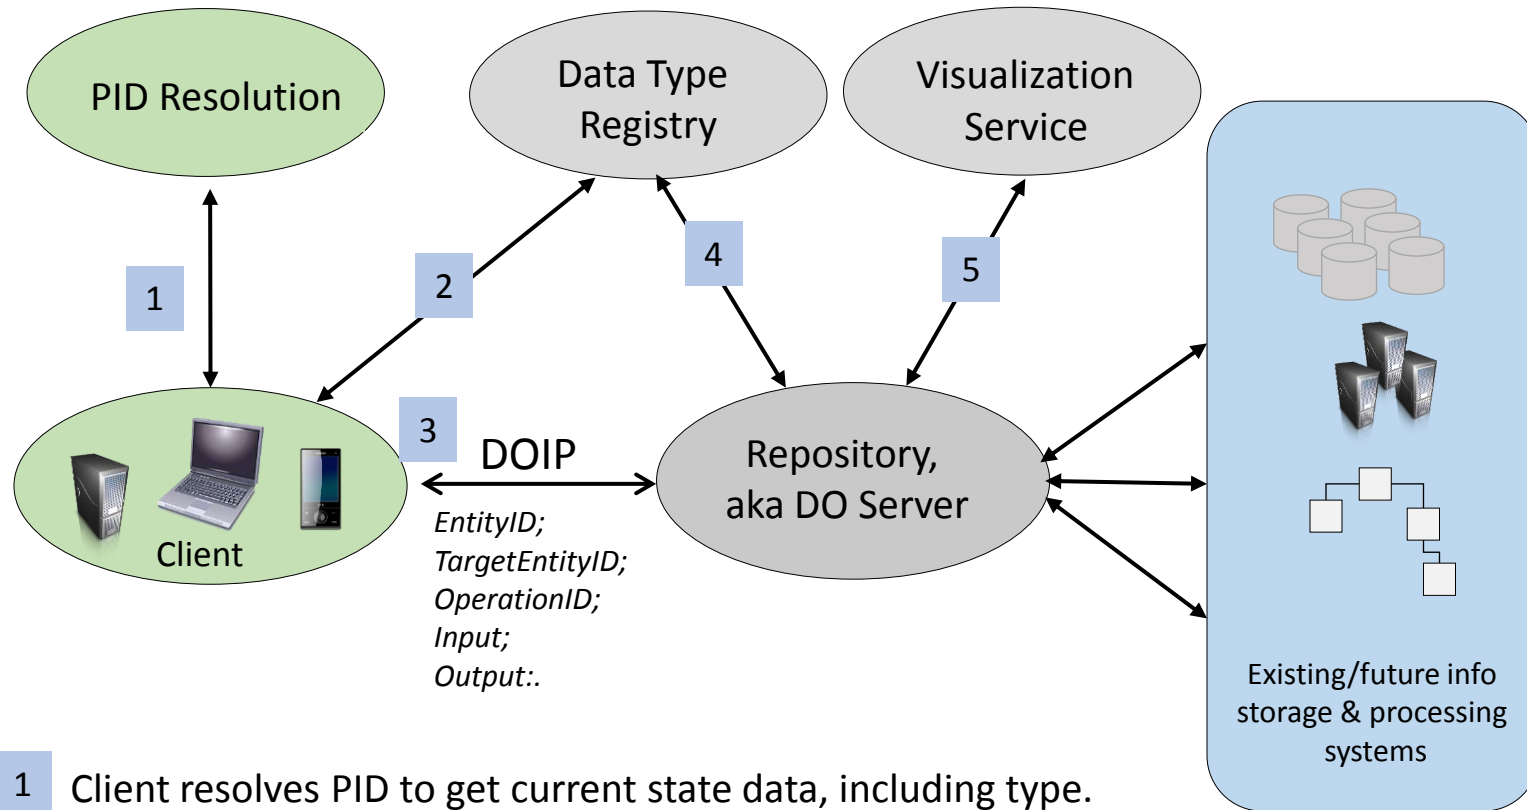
PID Resolution

Data Type Registry

Visualization Service

1

2

4

5

3

DOIP

Client

Repository, aka DO Server

EntityID;
TargetEntityID;
OperationID;
Input;
Output:.

Existing/future info storage & processing systems

1 Client resolves PID to get current state data, including type.